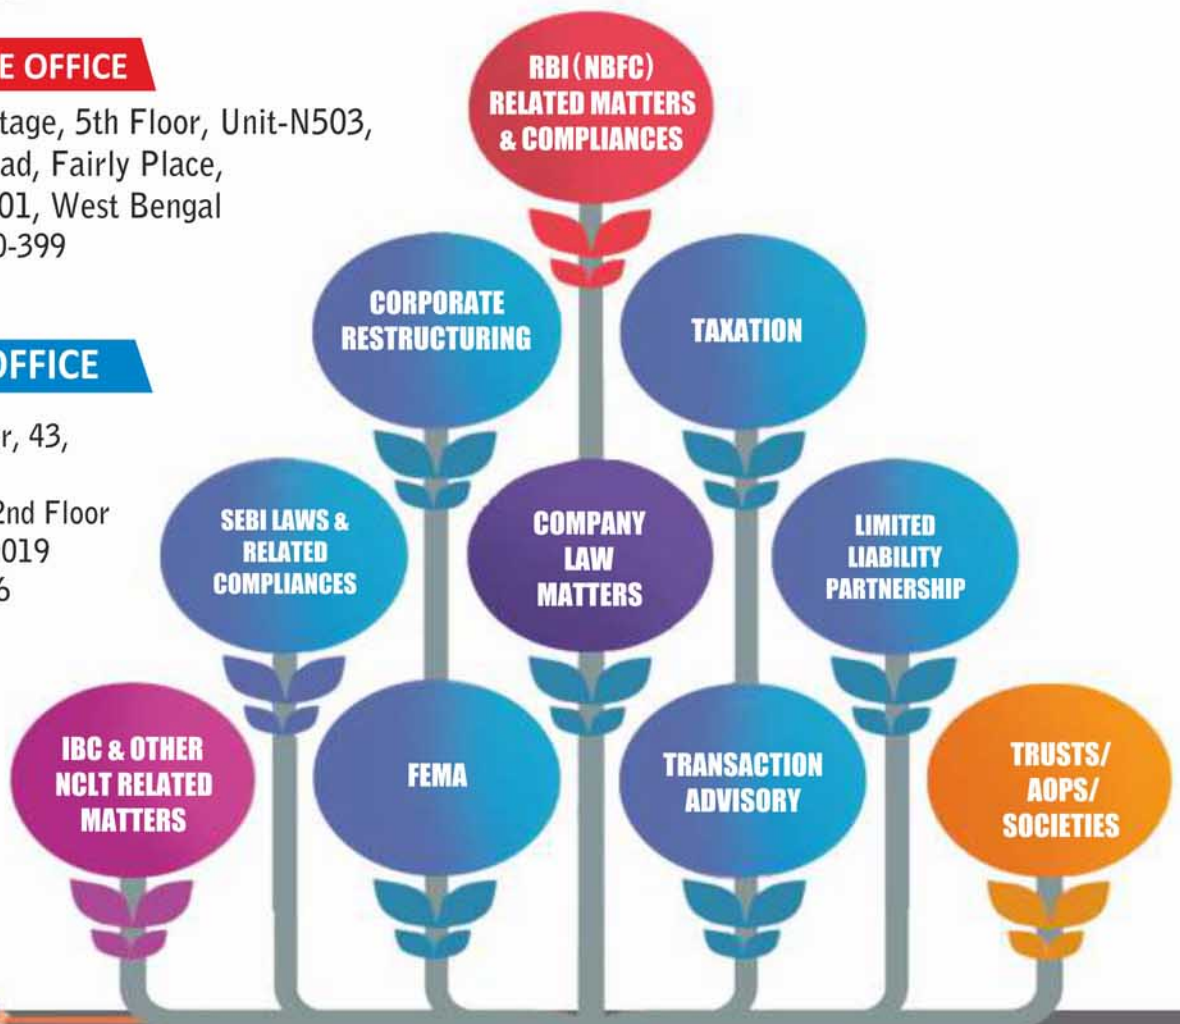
E OFFICE

tage, 5th Floor, Unit-N503, ad, Fairly Place, 01, West Bengal )-399

OFFICE

r, 43,

2nd Floor 019 6

RBI (NBFC) RELATED MATTERS & COMPLIANCES

CORPORATE RESTRUCTURING

TAXATION

SEBI LAWS & RELATED COMPLIANCES

COMPANY LAW MATTERS

LIMITED LIABILITY PARTNERSHIP

IBC & OTHER NCLT RELATED MATTERS

FEMA

TRANSACTION ADVISORY

TRUSTS/ AOPS/ SOCIETIES